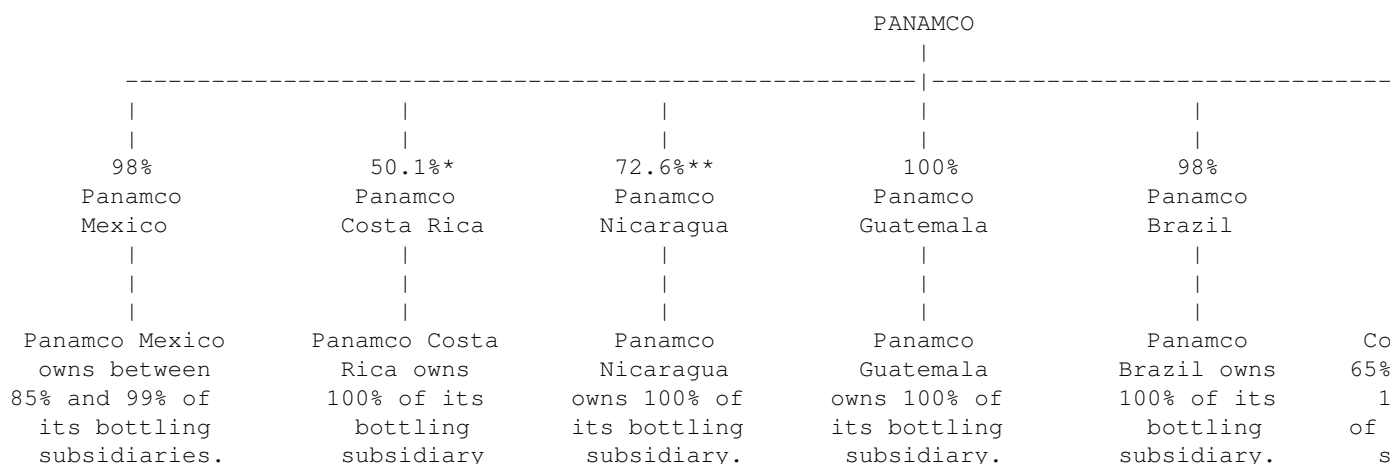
PANAMCO

98% Panamco Mexico

50.1%* Panamco Costa Rica

72.6%** Panamco Nicaragua

100% Panamco Guatemala

98% Panamco Brazil

Panamco Mexico owns between 85% and 99% of its bottling subsidiaries.

Panamco Costa Rica owns 100% of its bottling subsidiary

Panamco Nicaragua owns 100% of its bottling subsidiary.

Panamco Guatemala owns 100% of its bottling subsidiary.

Panamco Brazil owns 100% of its bottling subsidiary.

Co 65% 1 of s